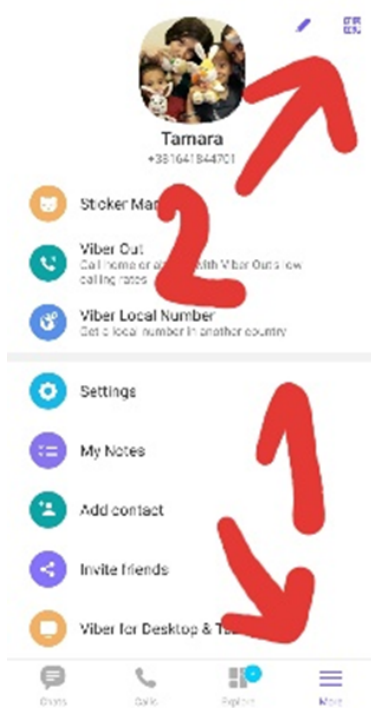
Tamara
+381641844701

Sticker Ma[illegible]

2

Viber Out
Call home or a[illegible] with Viber Out's low calling rates

Viber Local Number
Get a local number in another country

Settings

1

My Notes

Add contact

Invite friends

Viber for Desktop & Ta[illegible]

Chats
Calls
Explore
More